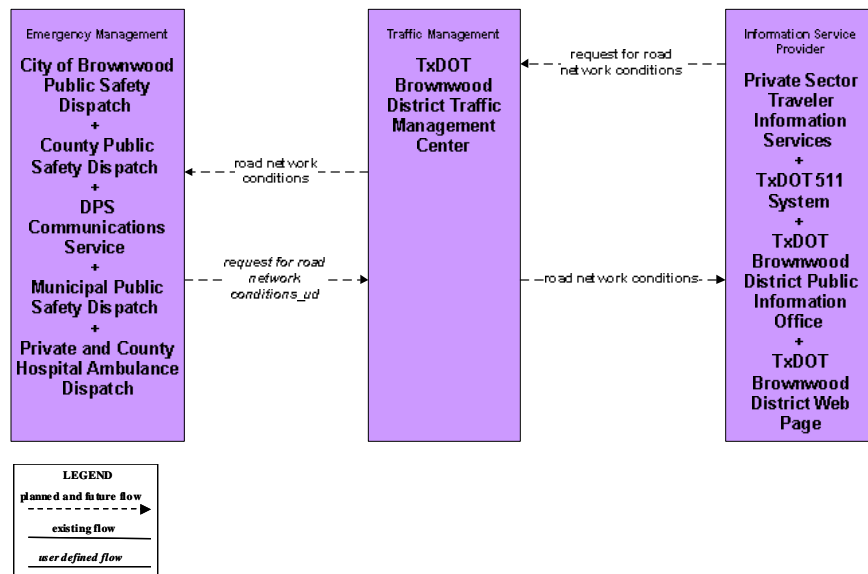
Emergency Management

City of Brownwood Public Safety Dispatch
+
County Public Safety Dispatch
+
DPS Communications Service
+
Municipal Public Safety Dispatch
+
Private and County Hospital Ambulance Dispatch

Traffic Management

TxDOT Brownwood District Traffic Management Center

Information Service Provider

Private Sector Traveler Information Services
+
TxDOT 511 System
+
TxDOT Brownwood District Public Information Office
+
TxDOT Brownwood District Web Page

request for road network conditions

road network conditions

request for road network conditions_ud

road network conditions

LEGEND
planned and future flow
existing flow
user defined flow